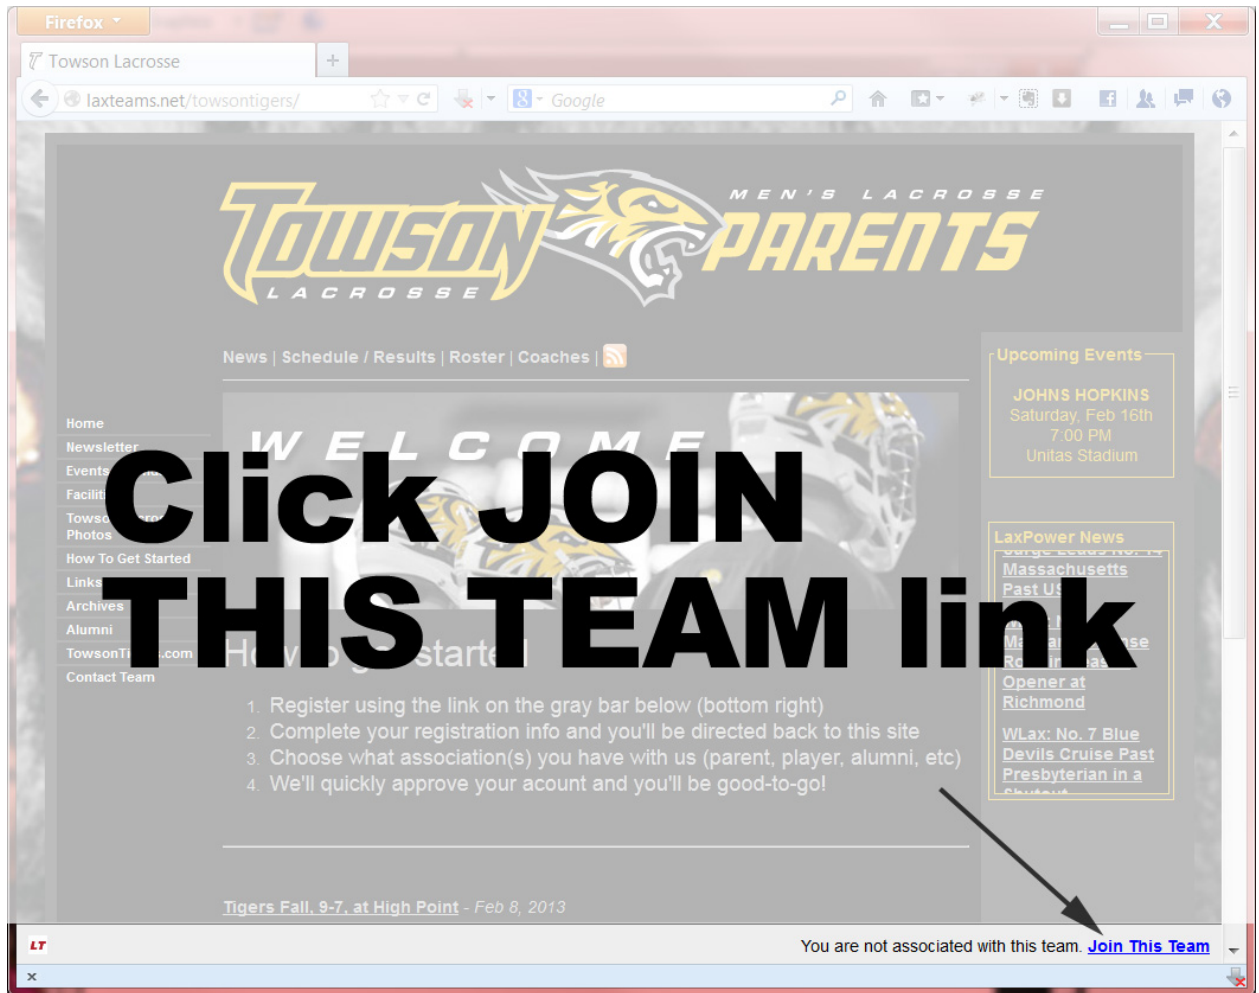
Firefox

Towson Lacrosse

laxteams.net/towsontigers/

Google

TOWSON LACROSSE
MEN'S LACROSSE PARENTS

News | Schedule / Results | Roster | Coaches |

Home
Newsletter
Events
Faciliti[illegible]
Towso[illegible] Photos
How To Get Started
Links
Archives
Alumni
TowsonTi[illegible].com
Contact Team

WELCOME

Click JOIN THIS TEAM link

H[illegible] started

1. Register using the link on the gray bar below (bottom right)
2. Complete your registration info and you'll be directed back to this site
3. Choose what association(s) you have with us (parent, player, alumni, etc)
4. We'll quickly approve your acount and you'll be good-to-go!

Tigers Fall, 9-7, at High Point - Feb 8, 2013

Upcoming Events
JOHNS HOPKINS
Saturday, Feb 16th
7:00 PM
Unitas Stadium

LaxPower News
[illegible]
Massachusetts
Past U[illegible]
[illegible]
Ma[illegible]se
Ro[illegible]
Opener at
Richmond
WLax: No. 7 Blue
Devils Cruise Past
Presbyterian in a
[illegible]

LT
You are not associated with this team. Join This Team
×